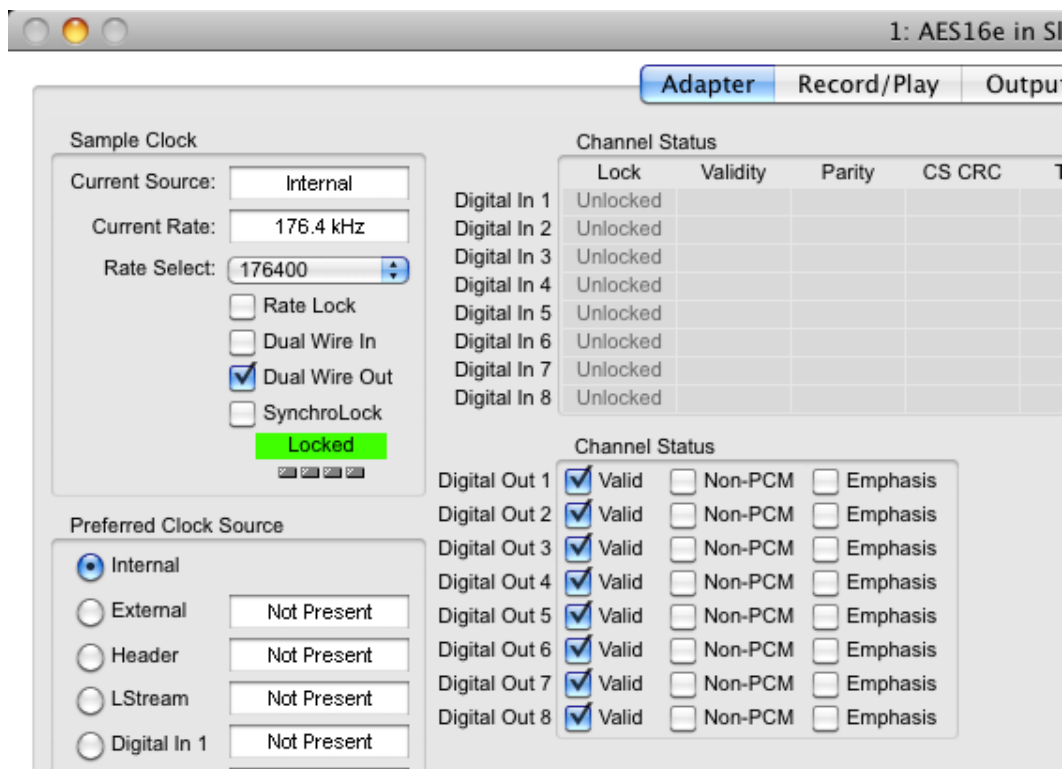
1: AES16e in Sl

Adapter | Record/Play | Outpu

Sample Clock

Current Source: Internal

Current Rate: 176.4 kHz

Rate Select: 176400

Rate Lock

Dual Wire In

Dual Wire Out

SynchroLock

Locked

Preferred Clock Source

Internal

External Not Present

Header Not Present

LStream Not Present

Digital In 1 Not Present

Channel Status

| | Lock | Validity | Parity | CS CRC | T |
|---|---|---|---|---|---|
| Digital In 1 | Unlocked | | | | |
| Digital In 2 | Unlocked | | | | |
| Digital In 3 | Unlocked | | | | |
| Digital In 4 | Unlocked | | | | |
| Digital In 5 | Unlocked | | | | |
| Digital In 6 | Unlocked | | | | |
| Digital In 7 | Unlocked | | | | |
| Digital In 8 | Unlocked | | | | |

Channel Status

| | | | |
|---|---|---|---|
| Digital Out 1 | Valid | Non-PCM | Emphasis |
| Digital Out 2 | Valid | Non-PCM | Emphasis |
| Digital Out 3 | Valid | Non-PCM | Emphasis |
| Digital Out 4 | Valid | Non-PCM | Emphasis |
| Digital Out 5 | Valid | Non-PCM | Emphasis |
| Digital Out 6 | Valid | Non-PCM | Emphasis |
| Digital Out 7 | Valid | Non-PCM | Emphasis |
| Digital Out 8 | Valid | Non-PCM | Emphasis |